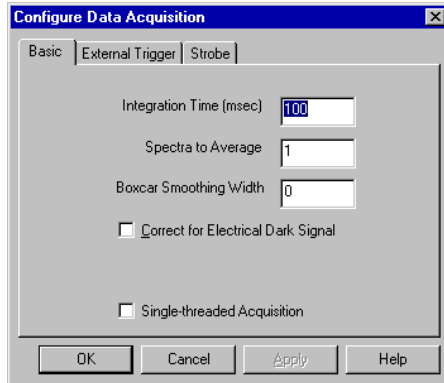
Configure Data Acquisition

Basic | External Trigger | Strobe

Integration Time (msec) 100

Spectra to Average 1

Boxcar Smoothing Width 0

Correct for Electrical Dark Signal

Single-threaded Acquisition

OK | Cancel | Apply | Help